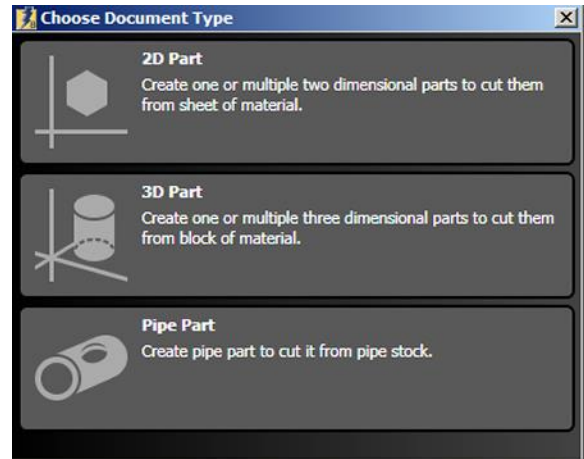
Choose Document Type

2D Part
Create one or multiple two dimensional parts to cut them from sheet of material.

3D Part
Create one or multiple three dimensional parts to cut them from block of material.

Pipe Part
Create pipe part to cut it from pipe stock.